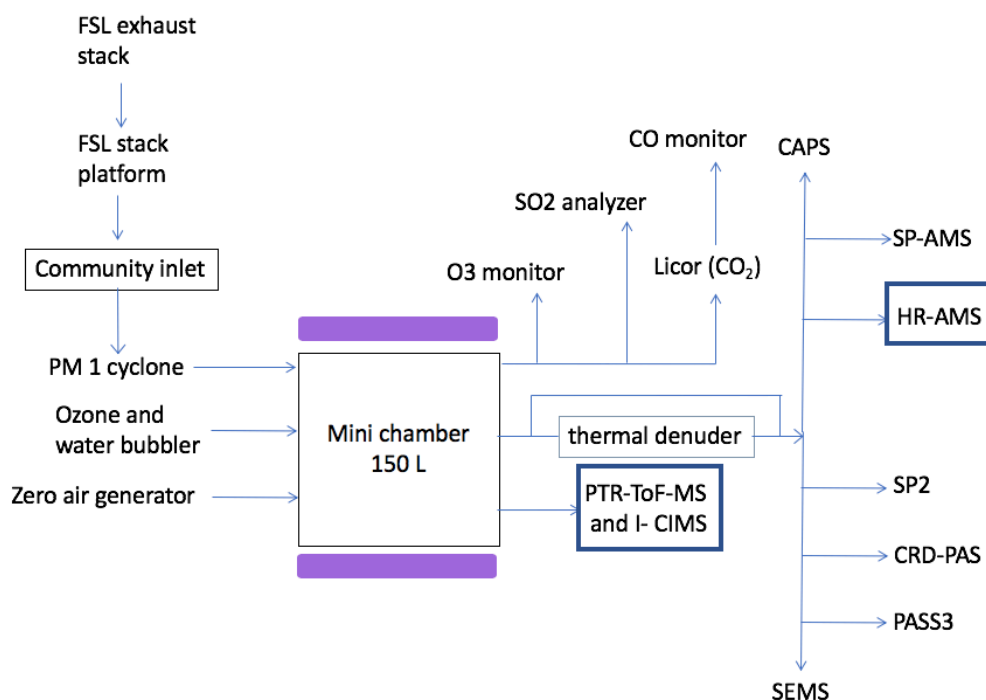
FSL exhaust stack

FSL stack platform

Community inlet

PM 1 cyclone

Ozone and water bubbler

Zero air generator

Mini chamber 150 L

O3 monitor

SO2 analyzer

CO monitor

Licor ($CO_2$)

thermal denuder

PTR-ToF-MS and I- CIMS

CAPS

SP-AMS

HR-AMS

SP2

CRD-PAS

PASS3

SEMS